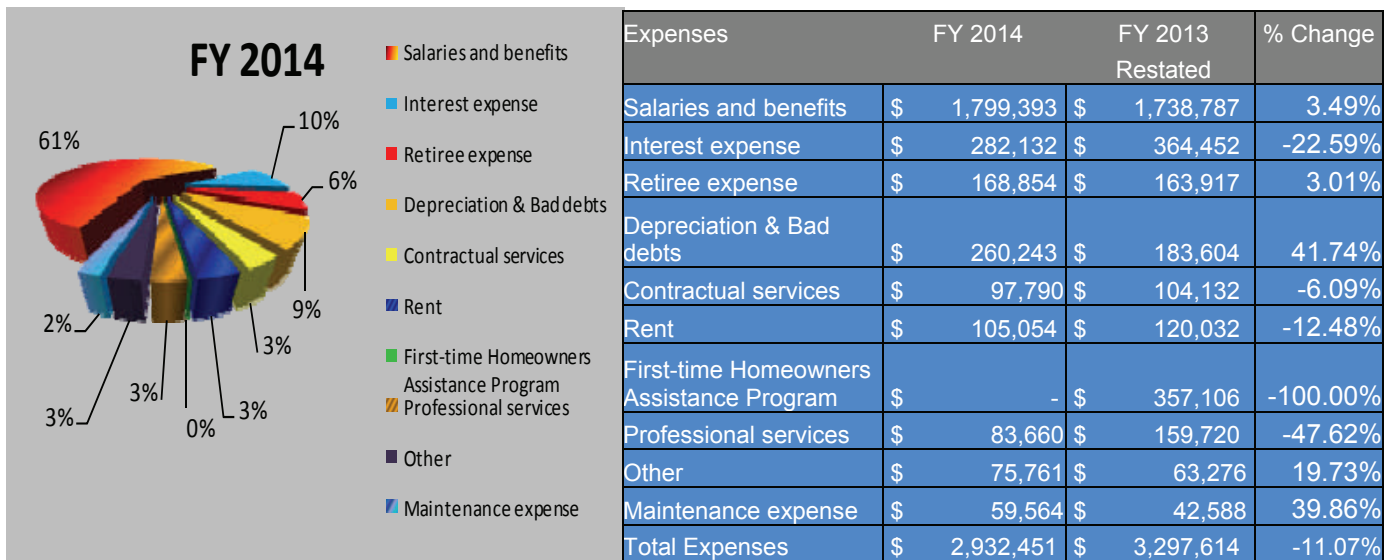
FY 2014

Salaries and benefits
Interest expense
Retiree expense
Depreciation & Bad debts
Contractual services
Rent
First-time Homeowners Assistance Program
Professional services
Other
Maintenance expense

61%
10%
6%
9%
3%
3%
0%
3%
3%
2%

| Expenses | FY 2014 | | FY 2013 Restated | | % Change |
|---|---|---|---|---|---|
| Salaries and benefits | $ | 1,799,393 | $ | 1,738,787 | 3.49% |
| Interest expense | $ | 282,132 | $ | 364,452 | -22.59% |
| Retiree expense | $ | 168,854 | $ | 163,917 | 3.01% |
| Depreciation & Bad debts | $ | 260,243 | $ | 183,604 | 41.74% |
| Contractual services | $ | 97,790 | $ | 104,132 | -6.09% |
| Rent | $ | 105,054 | $ | 120,032 | -12.48% |
| First-time Homeowners Assistance Program | $ | - | $ | 357,106 | -100.00% |
| Professional services | $ | 83,660 | $ | 159,720 | -47.62% |
| Other | $ | 75,761 | $ | 63,276 | 19.73% |
| Maintenance expense | $ | 59,564 | $ | 42,588 | 39.86% |
| Total Expenses | $ | 2,932,451 | $ | 3,297,614 | -11.07% |